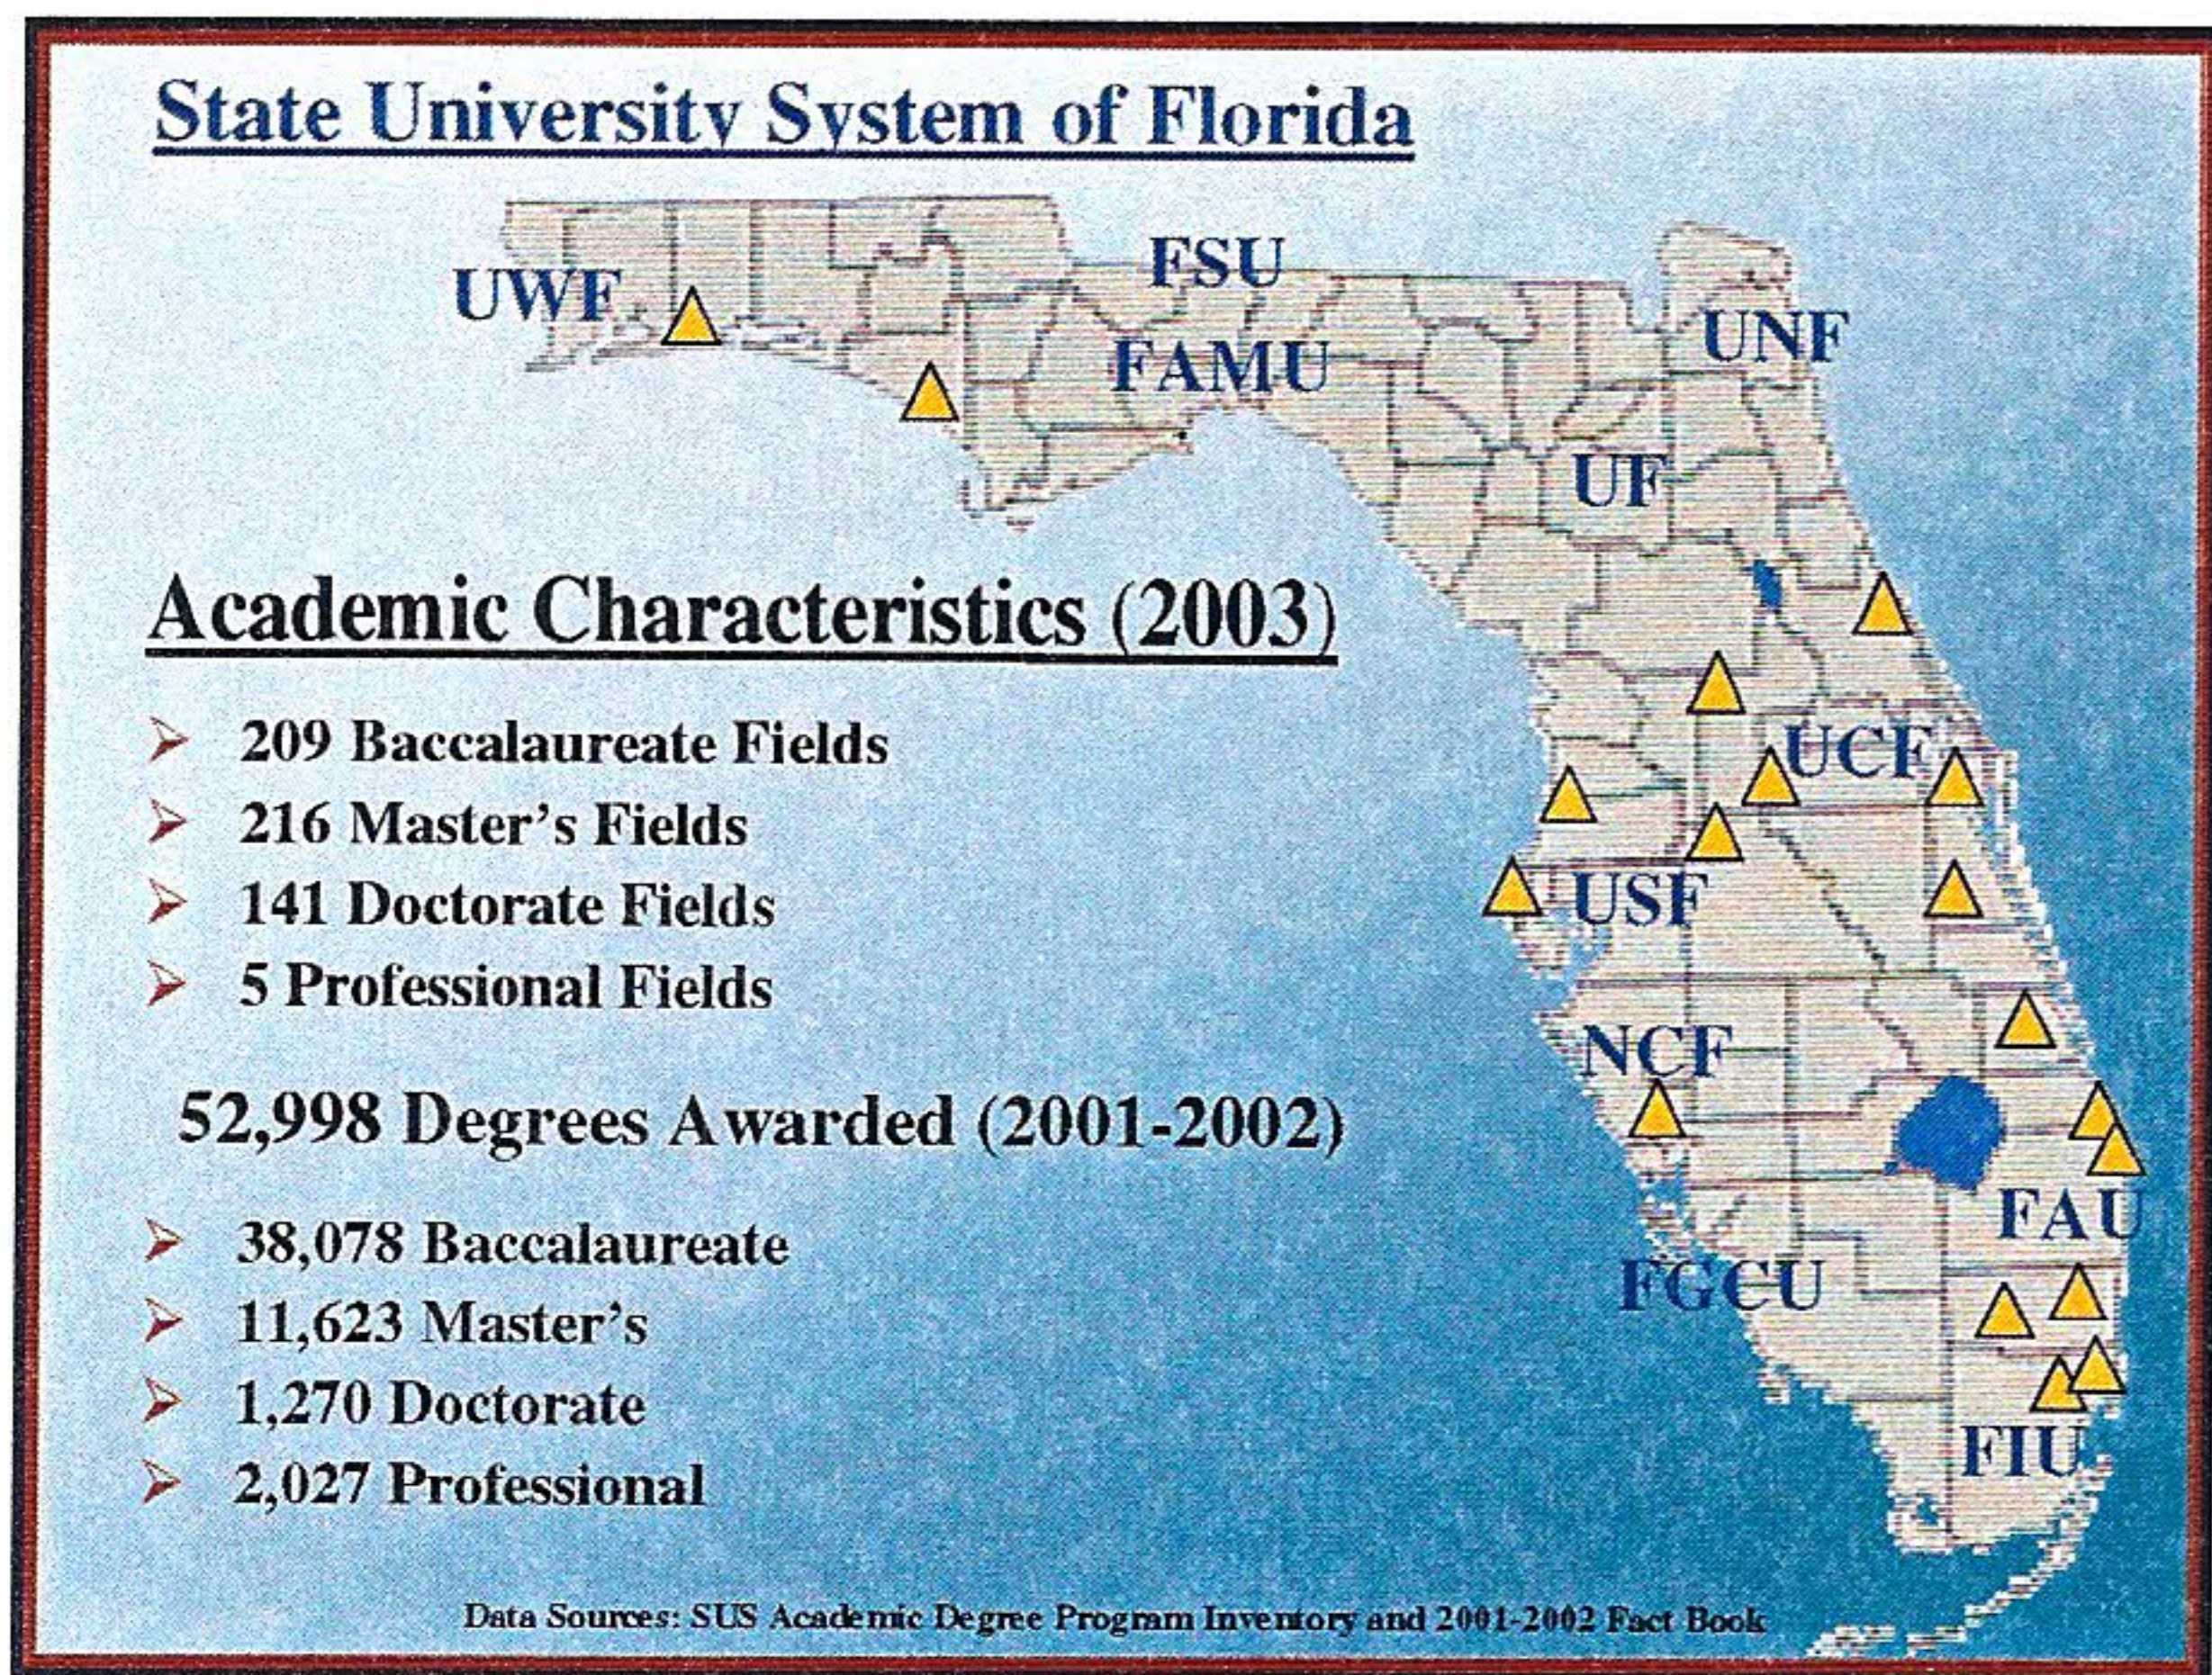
State University System of Florida

UWF

FSU

FAMU

UNF

UF

UCF

USF

NCF

FGCU

FAU

FIU

Academic Characteristics (2003)

➢ 209 Baccalaureate Fields
➢ 216 Master's Fields
➢ 141 Doctorate Fields
➢ 5 Professional Fields

52,998 Degrees Awarded (2001-2002)

➢ 38,078 Baccalaureate
➢ 11,623 Master's
➢ 1,270 Doctorate
➢ 2,027 Professional

Data Sources: SUS Academic Degree Program Inventory and 2001-2002 Fact Book